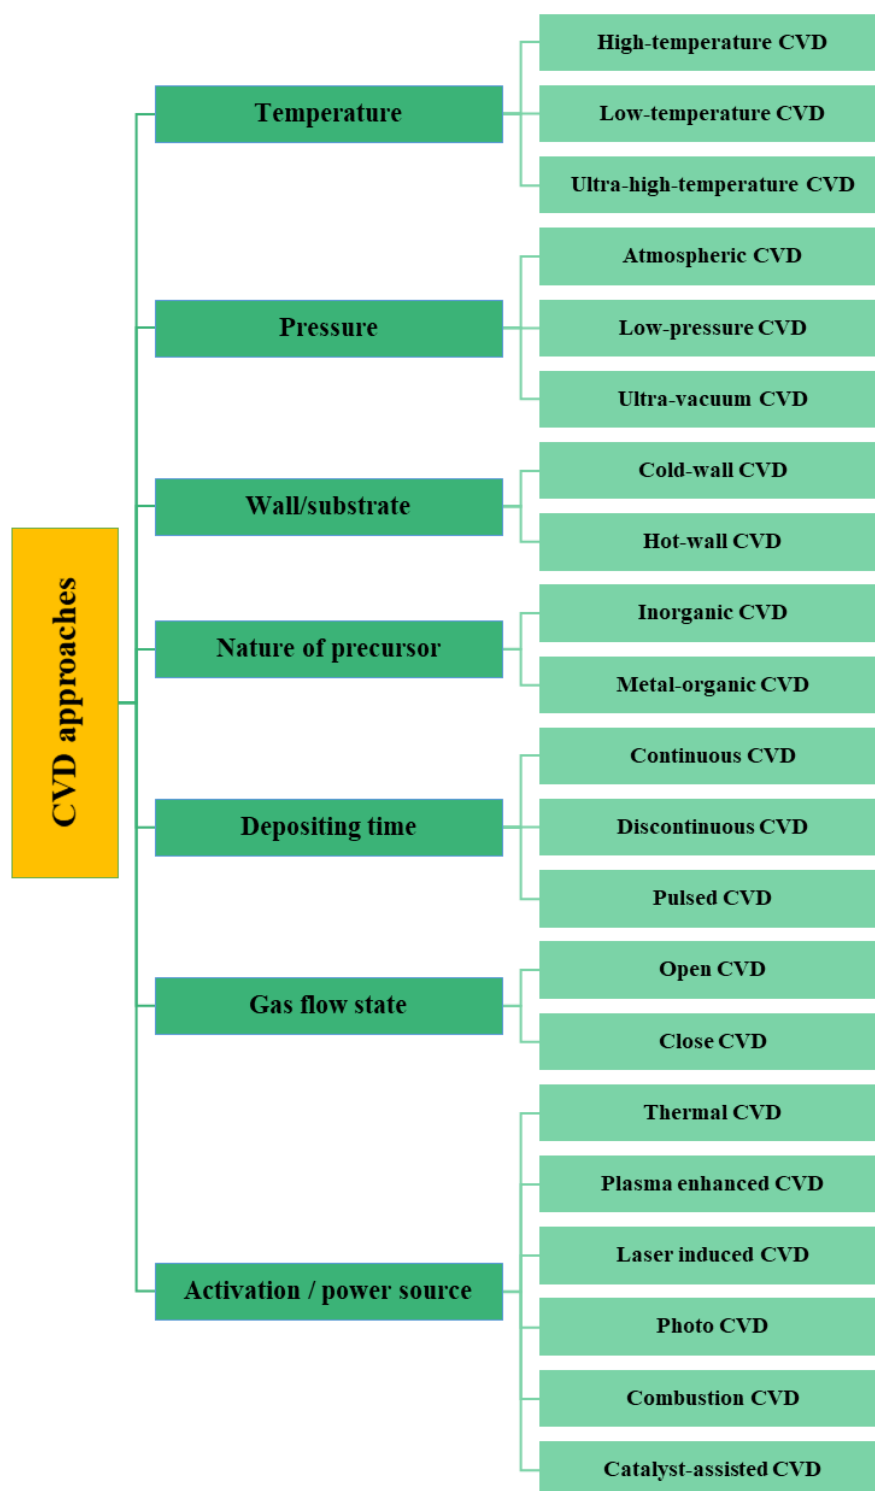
CVD approaches

Temperature
High-temperature CVD
Low-temperature CVD
Ultra-high-temperature CVD

Pressure
Atmospheric CVD
Low-pressure CVD
Ultra-vacuum CVD

Wall/substrate
Cold-wall CVD
Hot-wall CVD

Nature of precursor
Inorganic CVD
Metal-organic CVD

Depositing time
Continuous CVD
Discontinuous CVD
Pulsed CVD

Gas flow state
Open CVD
Close CVD

Activation / power source
Thermal CVD
Plasma enhanced CVD
Laser induced CVD
Photo CVD
Combustion CVD
Catalyst-assisted CVD